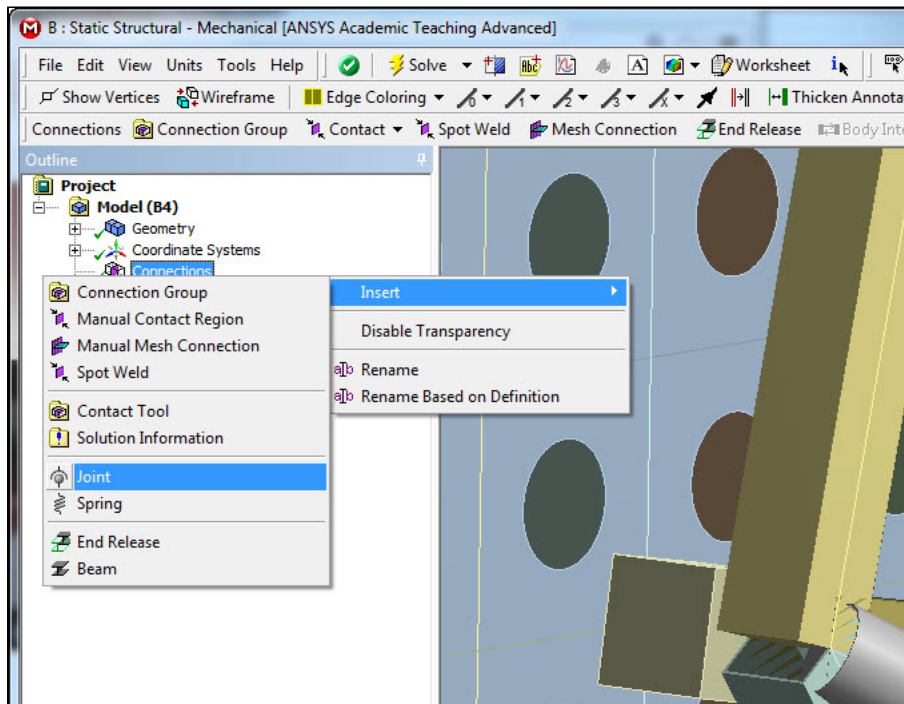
B : Static Structural - Mechanical [ANSYS Academic Teaching Advanced]

File Edit View Units Tools Help Solve Worksheet

Show Vertices Wireframe Edge Coloring Thicken Annota

Connections Connection Group Contact Spot Weld Mesh Connection End Release Body Inte

Outline

Project
Model (B4)
Geometry
Coordinate Systems
Connections

Connection Group
Manual Contact Region
Manual Mesh Connection
Spot Weld
Contact Tool
Solution Information
Joint
Spring
End Release
Beam

Insert
Disable Transparency
Rename
Rename Based on Definition